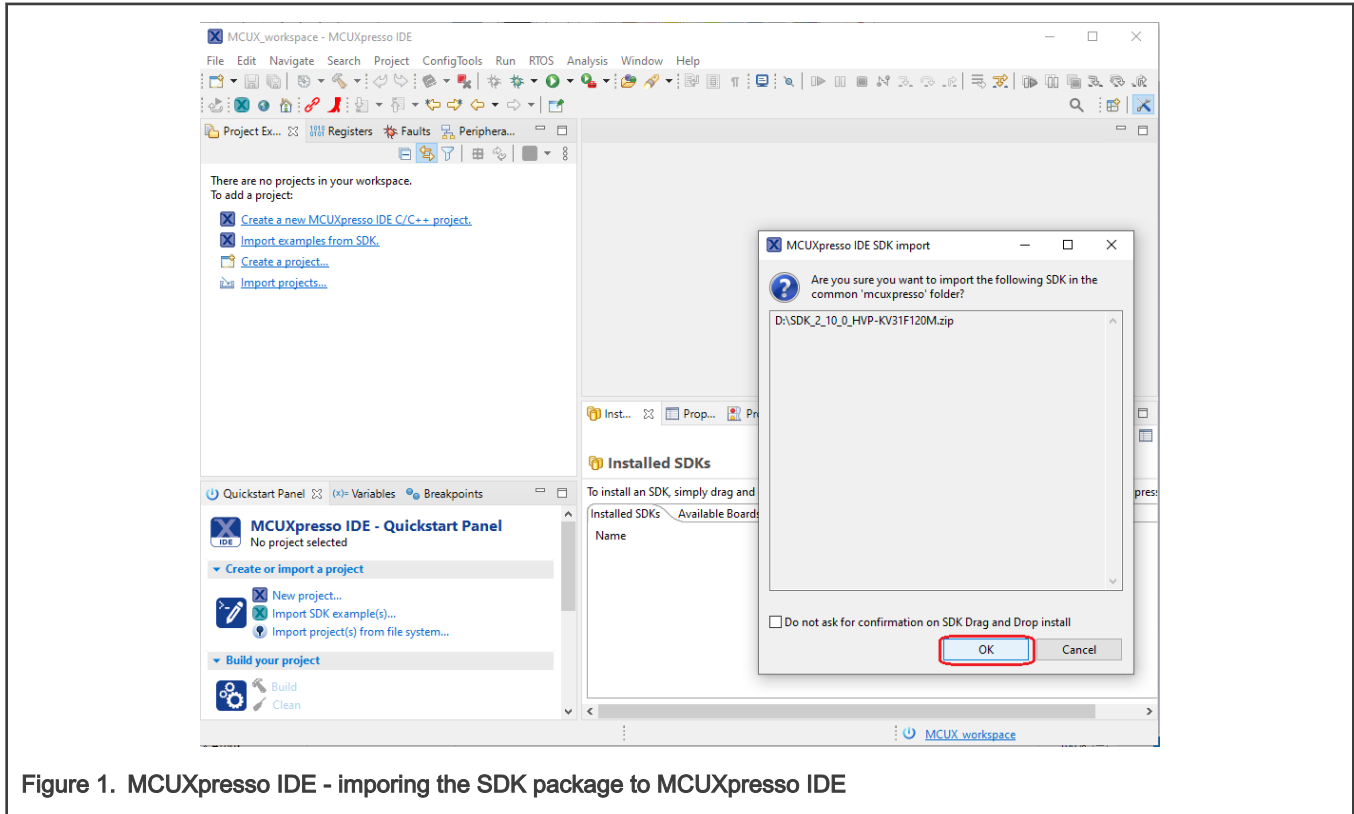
MCUX_workspace - MCUXpresso IDE

File Edit Navigate Search Project ConfigTools Run RTOS Analysis Window Help

Project Ex... Registers Faults Periphera...

There are no projects in your workspace.
To add a project:

Create a new MCUXpresso IDE C/C++ project.
Import examples from SDK.
Create a project...
Import projects...

Quickstart Panel (x)= Variables Breakpoints

MCUXpresso IDE - Quickstart Panel
No project selected

Create or import a project
New project...
Import SDK example(s)...
Import project(s) from file system...

Build your project
Build
Clean

Inst... Prop... Pr

Installed SDKs

To install an SDK, simply drag and

Installed SDKs Available Boards

Name

MCUXpresso IDE SDK import

Are you sure you want to import the following SDK in the common 'mcuxpresso' folder?

D:\SDK_2_10_0_HVP-KV31F120M.zip

Do not ask for confirmation on SDK Drag and Drop install

OK Cancel

MCUX workspace

Figure 1. MCUXpresso IDE - imporing the SDK package to MCUXpresso IDE